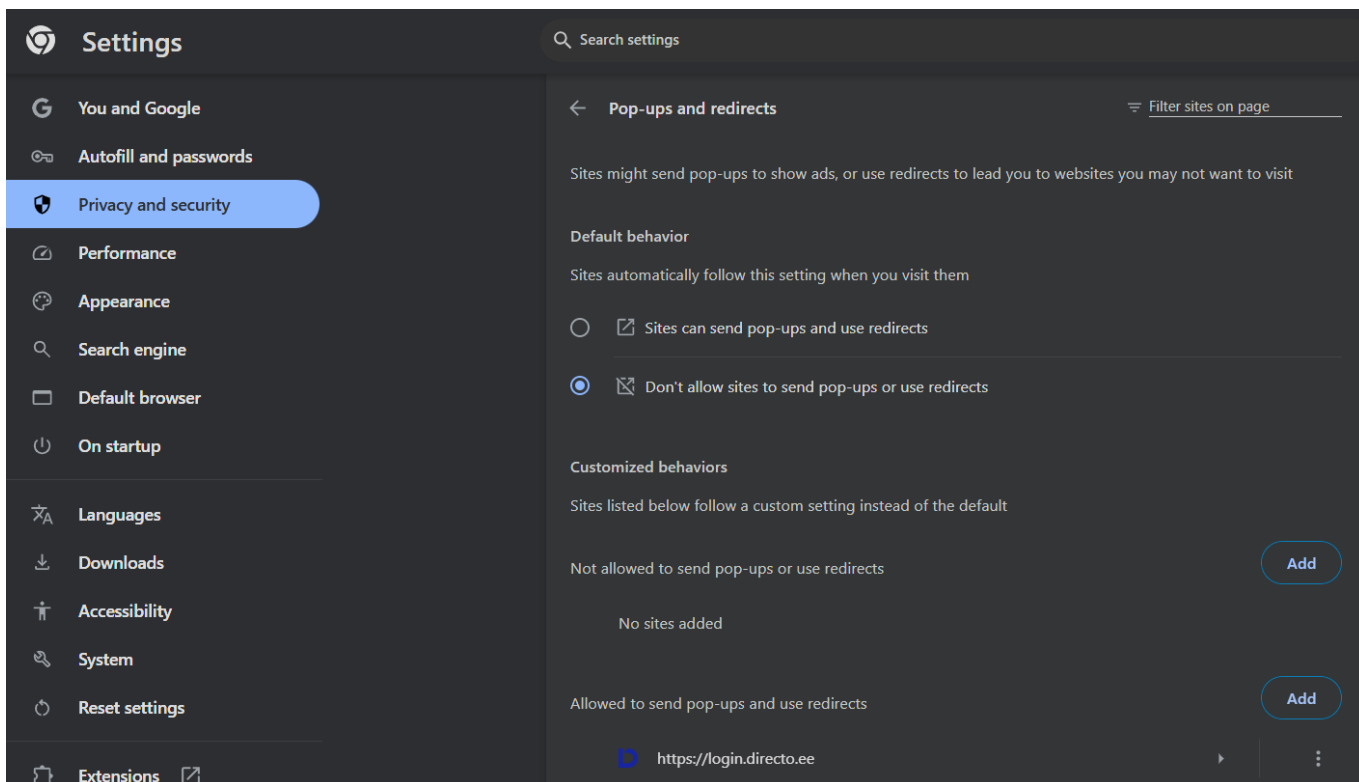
Settings

Search settings

You and Google
Autofill and passwords
Privacy and security
Performance
Appearance
Search engine
Default browser
On startup
Languages
Downloads
Accessibility
System
Reset settings
Extensions

Pop-ups and redirects

Filter sites on page

Sites might send pop-ups to show ads, or use redirects to lead you to websites you may not want to visit

Default behavior

Sites automatically follow this setting when you visit them

Sites can send pop-ups and use redirects

Don't allow sites to send pop-ups or use redirects

Customized behaviors

Sites listed below follow a custom setting instead of the default

Not allowed to send pop-ups or use redirects

Add

No sites added

Allowed to send pop-ups and use redirects

Add

https://login.directo.ee